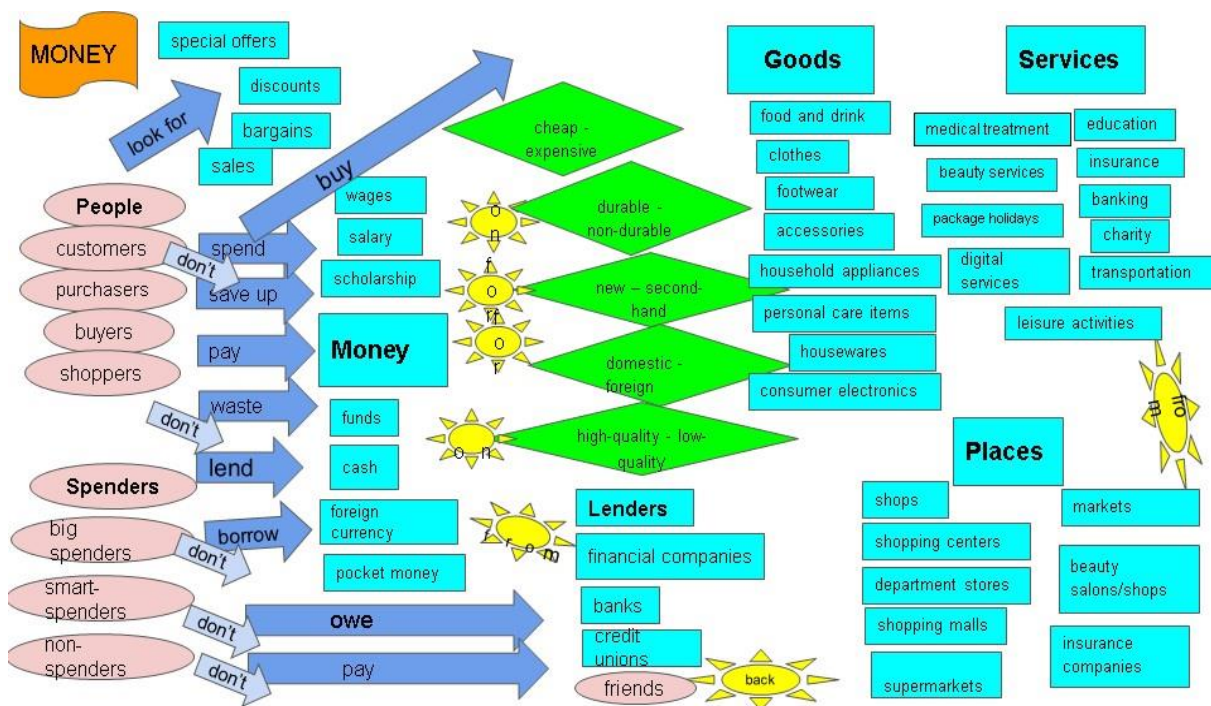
MONEY

special offers

discounts

bargains

sales

look for

buy

People

customers

purchasers

buyers

shoppers

don't

spend

save up

pay

waste

don't

lend

borrow

Spenders

big spenders

smart-spenders

non-spenders

don't

don't

don't

owe

pay

wages

salary

scholarship

Money

funds

cash

foreign currency

pocket money

cheap - expensive

on

durable - non-durable

for

new – second-hand

for

domestic - foreign

on

high-quality - low-quality

from

Lenders

financial companies

banks

credit unions

friends

back

Goods

food and drink

clothes

footwear

accessories

household appliances

personal care items

housewares

consumer electronics

Services

medical treatment

education

beauty services

insurance

package holidays

banking

charity

digital services

transportation

leisure activities

from

Places

shops

shopping centers

department stores

shopping malls

supermarkets

markets

beauty salons/shops

insurance companies